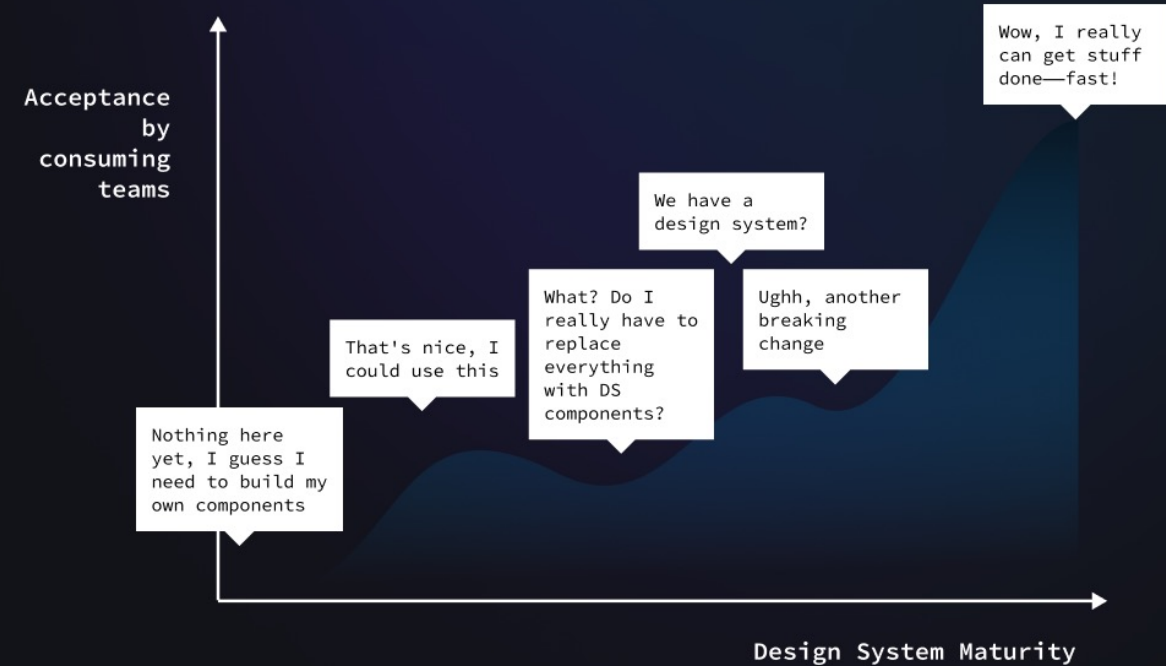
Acceptance by consuming teams

Nothing here yet, I guess I need to build my own components

That's nice, I could use this

What? Do I really have to replace everything with DS components?

We have a design system?

Ughh, another breaking change

Wow, I really can get stuff done—fast!

Design System Maturity